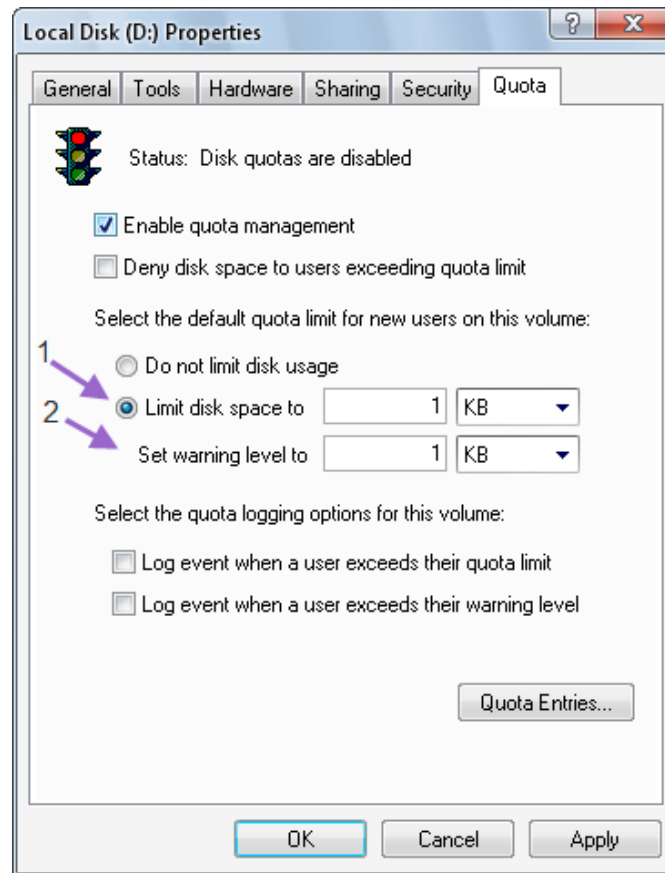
Local Disk (D:) Properties

?

X

General | Tools | Hardware | Sharing | Security | Quota

Status: Disk quotas are disabled

Enable quota management

Deny disk space to users exceeding quota limit

Select the default quota limit for new users on this volume:

1

Do not limit disk usage

2

Limit disk space to 1 KB

Set warning level to 1 KB

Select the quota logging options for this volume:

Log event when a user exceeds their quota limit

Log event when a user exceeds their warning level

Quota Entries...

OK

Cancel

Apply